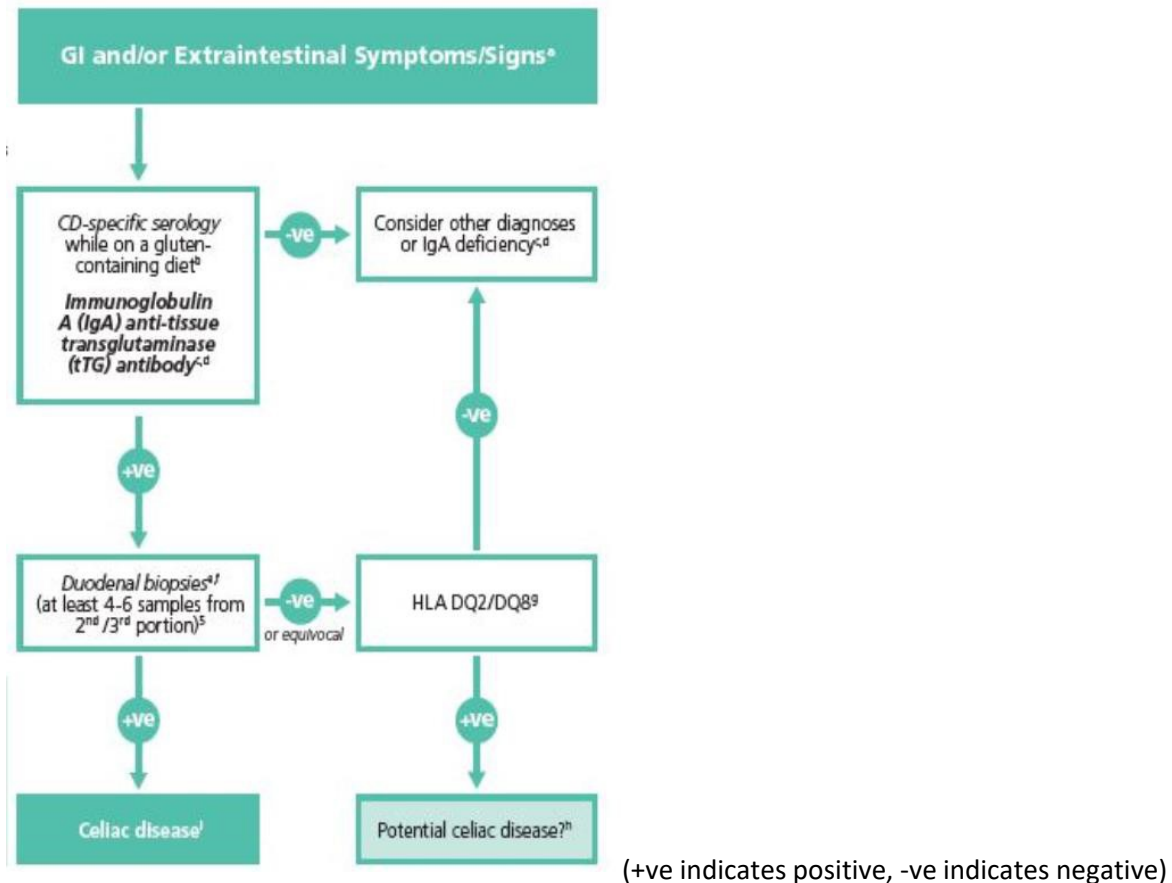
GI and/or Extraintestinal Symptoms/Signs$^{a}$

CD-specific serology while on a gluten-containing diet$^{b}$

Immunoglobulin A (IgA) anti-tissue transglutaminase (tTG) antibody$^{c,d}$

-ve

Consider other diagnoses or IgA deficiency$^{c,d}$

+ve

-ve

Duodenal biopsies$^{e,f}$ (at least 4-6 samples from 2$^{nd}$ /3$^{rd}$ portion)$^{5}$

-ve or equivocal

HLA DQ2/DQ8$^{g}$

+ve

+ve

Celiac disease$^{i}$

Potential celiac disease?$^{h}$

(+ve indicates positive, -ve indicates negative)